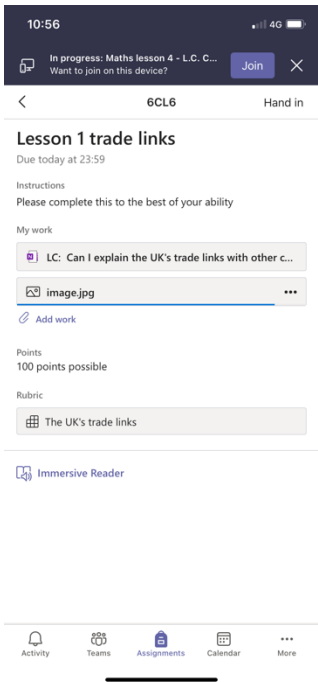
10:56

4G

In progress: Maths lesson 4 - L.C. C...
Want to join on this device?

Join

6CL6

Hand in

Lesson 1 trade links

Due today at 23:59

Instructions

Please complete this to the best of your ability

My work

LC: Can I explain the UK's trade links with other c...

image.jpg

Add work

Points

100 points possible

Rubric

The UK's trade links

Immersive Reader

Activity

Teams

Assignments

Calendar

More